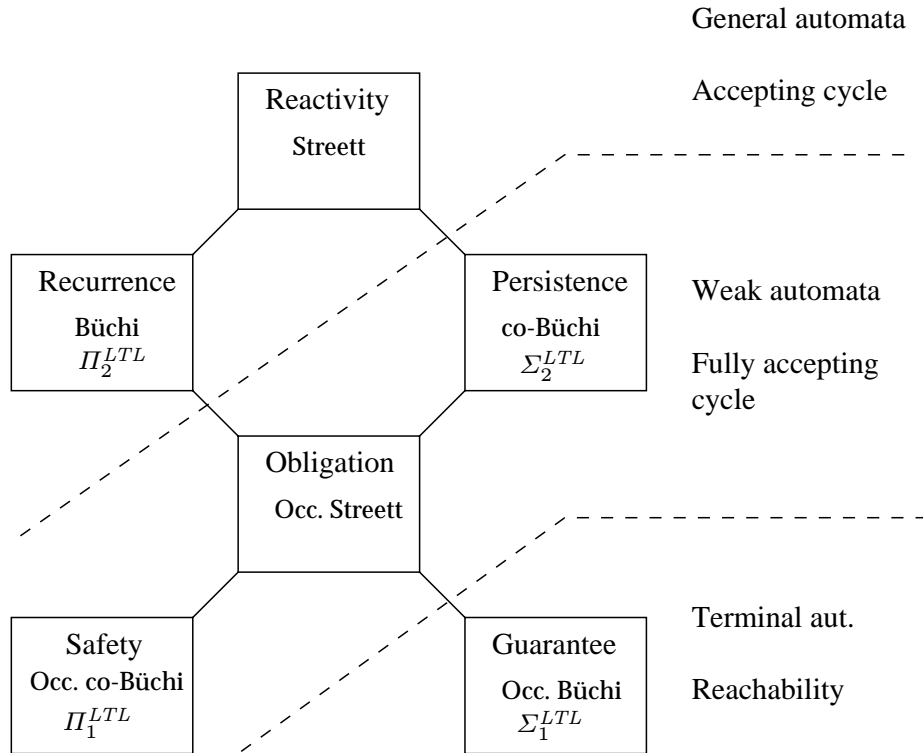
General automata

Accepting cycle

Reactivity
Streett

Recurrence
Büchi
$\Pi_2^{LTL}$

Persistence
co-Büchi
$\Sigma_2^{LTL}$

Weak automata

Fully accepting cycle

Obligation
Occ. Streett

Safety
Occ. co-Büchi
$\Pi_1^{LTL}$

Guarantee
Occ. Büchi
$\Sigma_1^{LTL}$

Terminal aut.

Reachability